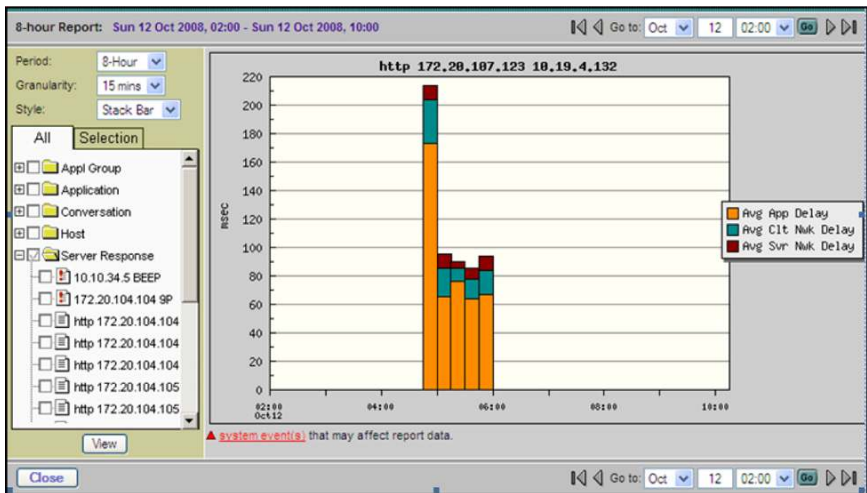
8-hour Report: Sun 12 Oct 2008, 02:00 - Sun 12 Oct 2008, 10:00

Go to: Oct 12 02:00 Go

Period: 8-Hour
Granularity: 15 mins
Style: Stack Bar

All | Selection

Appl Group
Application
Conversation
Host
Server Response
10.10.34.5 BEEP
172.20.104.104 9P
http 172.20.104.104
http 172.20.104.104
http 172.20.104.104
http 172.20.104.105
http 172.20.104.105

View

http 172.20.107.123 10.19.4.132

msec

220
200
180
160
140
120
100
80
60
40
20
0

02:00 Oct12
04:00
06:00
08:00
10:00

Avg App Delay
Avg Clt Nwk Delay
Avg Svr Nwk Delay

system event(s) that may affect report data.

Close

Go to: Oct 12 02:00 Go